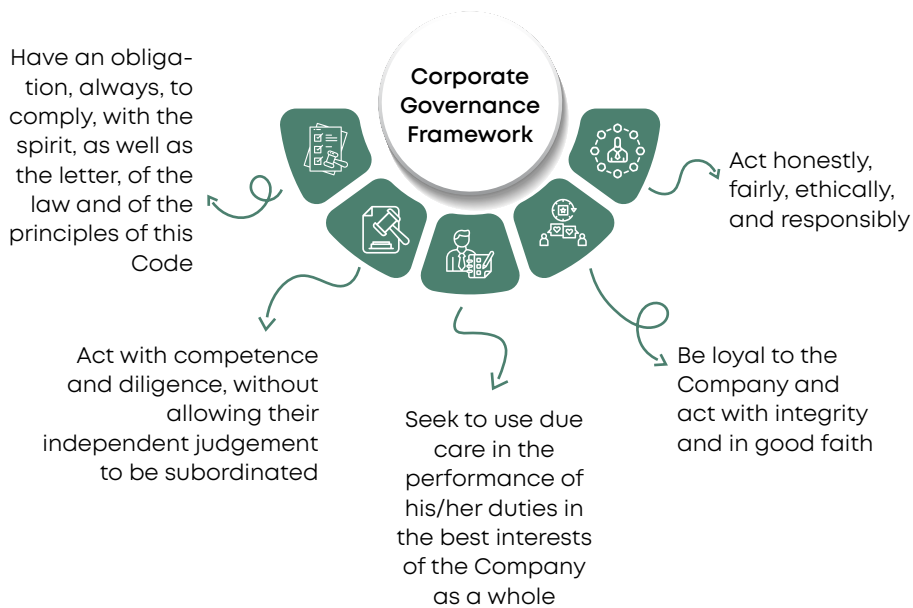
Corporate Governance Framework

Have an obligation, always, to comply, with the spirit, as well as the letter, of the law and of the principles of this Code

Act honestly, fairly, ethically, and responsibly

Act with competence and diligence, without allowing their independent judgement to be subordinated

Seek to use due care in the performance of his/her duties in the best interests of the Company as a whole

Be loyal to the Company and act with integrity and in good faith